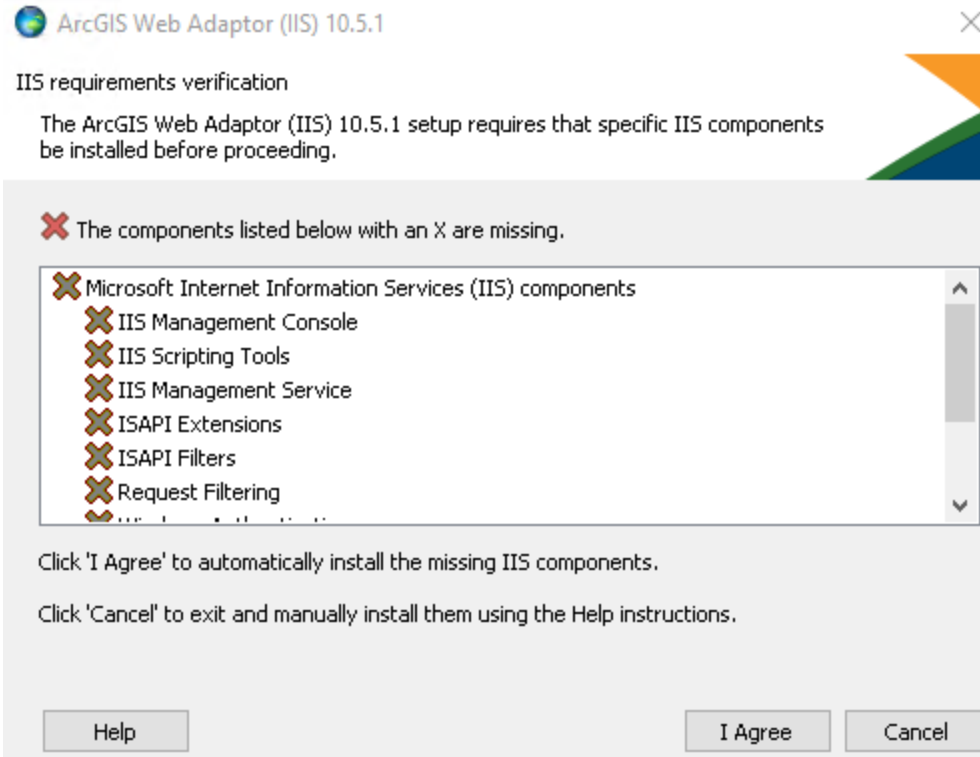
ArcGIS Web Adaptor (IIS) 10.5.1

IIS requirements verification

The ArcGIS Web Adaptor (IIS) 10.5.1 setup requires that specific IIS components be installed before proceeding.

The components listed below with an X are missing.

Microsoft Internet Information Services (IIS) components
IIS Management Console
IIS Scripting Tools
IIS Management Service
ISAPI Extensions
ISAPI Filters
Request Filtering
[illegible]

Click 'I Agree' to automatically install the missing IIS components.

Click 'Cancel' to exit and manually install them using the Help instructions.

Help

I Agree

Cancel